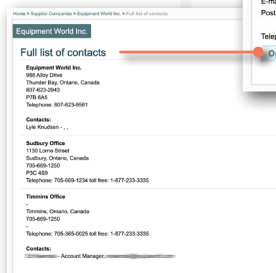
Home > Supplier Companies > Equipment World Inc. > Full list of contacts

Equipment World Inc.

Full list of contacts

Equipment World Inc.
988 Alloy Drive
Thunder Bay, Ontario, Canada
807-623-2943
P7B 6A5
Telephone: 807-623-9561

Contacts:
Lyle Knudsen - , ,

Sudbury Office
1130 Lorne Street
Sudbury, Ontario, Canada
705-669-1250
P3C 4S9
Telephone: 705-669-1234 toll free: 1-877-233-3335

Timmins Office
-
Timmins, Ontario, Canada
705-365-1250
-
Telephone: 705-365-0025 toll free: 1-877-233-3335

Contacts:
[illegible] Account Manager, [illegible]

E-ma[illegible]
Post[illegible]

Telep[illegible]

O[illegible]